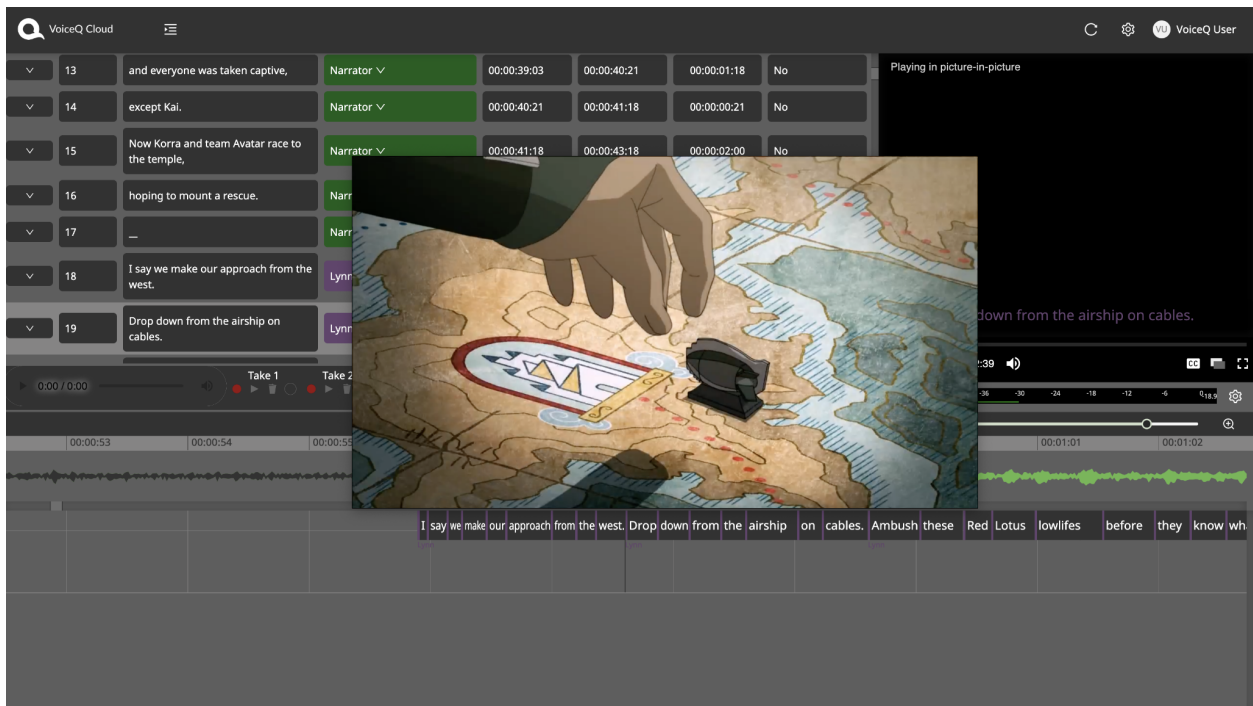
VoiceQ Cloud

VU VoiceQ User

| | | | | | | |
|---|---|---|---|---|---|---|
| ∨ | 13 | and everyone was taken captive, | Narrator ∨ | 00:00:39:03 | 00:00:40:21 | 00:00:01:18 | No |
| ∨ | 14 | except Kai. | Narrator ∨ | 00:00:40:21 | 00:00:41:18 | 00:00:00:21 | No |
| ∨ | 15 | Now Korra and team Avatar race to the temple, | Narrator ∨ | 00:00:41:18 | 00:00:43:18 | 00:00:02:00 | No |
| ∨ | 16 | hoping to mount a rescue. | Narr | | | | |
| ∨ | 17 | _ | Narr | | | | |
| ∨ | 18 | I say we make our approach from the west. | Lynn | | | | |
| ∨ | 19 | Drop down from the airship on cables. | Lynn | | | | |

Playing in picture-in-picture

down from the airship on cables.

:39

CC

0:00 / 0:00

Take 1

Take 2

-36 -30 -24 -18 -12 -6 0 18.9

00:00:53 00:00:54 00:00:55 00:01:01 00:01:02

I say we make our approach from the west. Drop down from the airship on cables. Ambush these Red Lotus lowlifes before they know wh